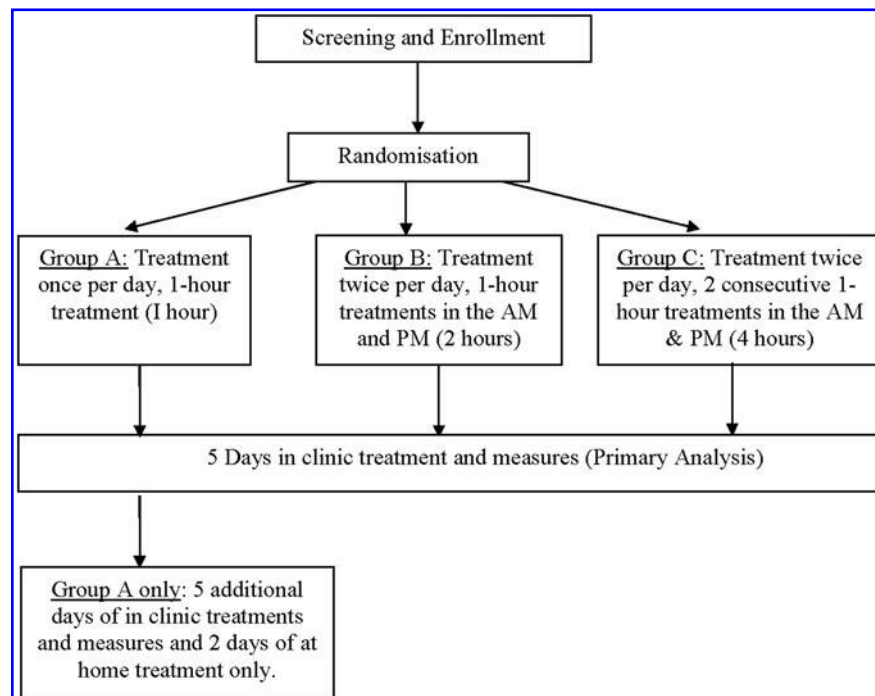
Screening and Enrollment

Randomisation

Group A: Treatment once per day, 1-hour treatment (I hour)

Group B: Treatment twice per day, 1-hour treatments in the AM and PM (2 hours)

Group C: Treatment twice per day, 2 consecutive 1-hour treatments in the AM & PM (4 hours)

5 Days in clinic treatment and measures (Primary Analysis)

Group A only: 5 additional days of in clinic treatments and measures and 2 days of at home treatment only.